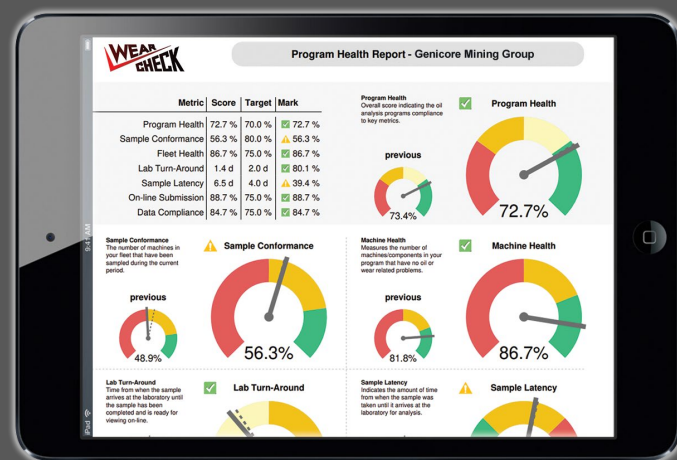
WEAR CHECK

Program Health Report - Genicore Mining Group

| Metric | Score | Target | Mark |
|---|---|---|---|
| Program Health | 72.7 % | 70.0 % | 72.7 % |
| Sample Conformance | 56.3 % | 80.0 % | 56.3 % |
| Fleet Health | 86.7 % | 75.0 % | 86.7 % |
| Lab Turn-Around | 1.4 d | 2.0 d | 80.1 % |
| Sample Latency | 6.5 d | 4.0 d | 39.4 % |
| On-line Submission | 88.7 % | 75.0 % | 88.7 % |
| Data Compliance | 84.7 % | 75.0 % | 84.7 % |

Program Health
Overall score indicating the oil analysis programs compliance to key metrics.

Program Health

previous

73.4%

72.7%

Sample Conformance
The number of machines in your fleet that have been sampled during the current period.

Sample Conformance

previous

48.9%

56.3%

Machine Health
Measures the number of machines/components in your program that have no oil or wear related problems.

Machine Health

previous

81.8%

86.7%

Lab Turn-Around
Time from when the sample arrives at the laboratory until the sample has been completed and is ready for viewing on-line.

Lab Turn-Around

Sample Latency
Indicates the amount of time from when the sample was taken until it arrives at the laboratory for analysis.

Sample Latency

9:41 AM

iPad